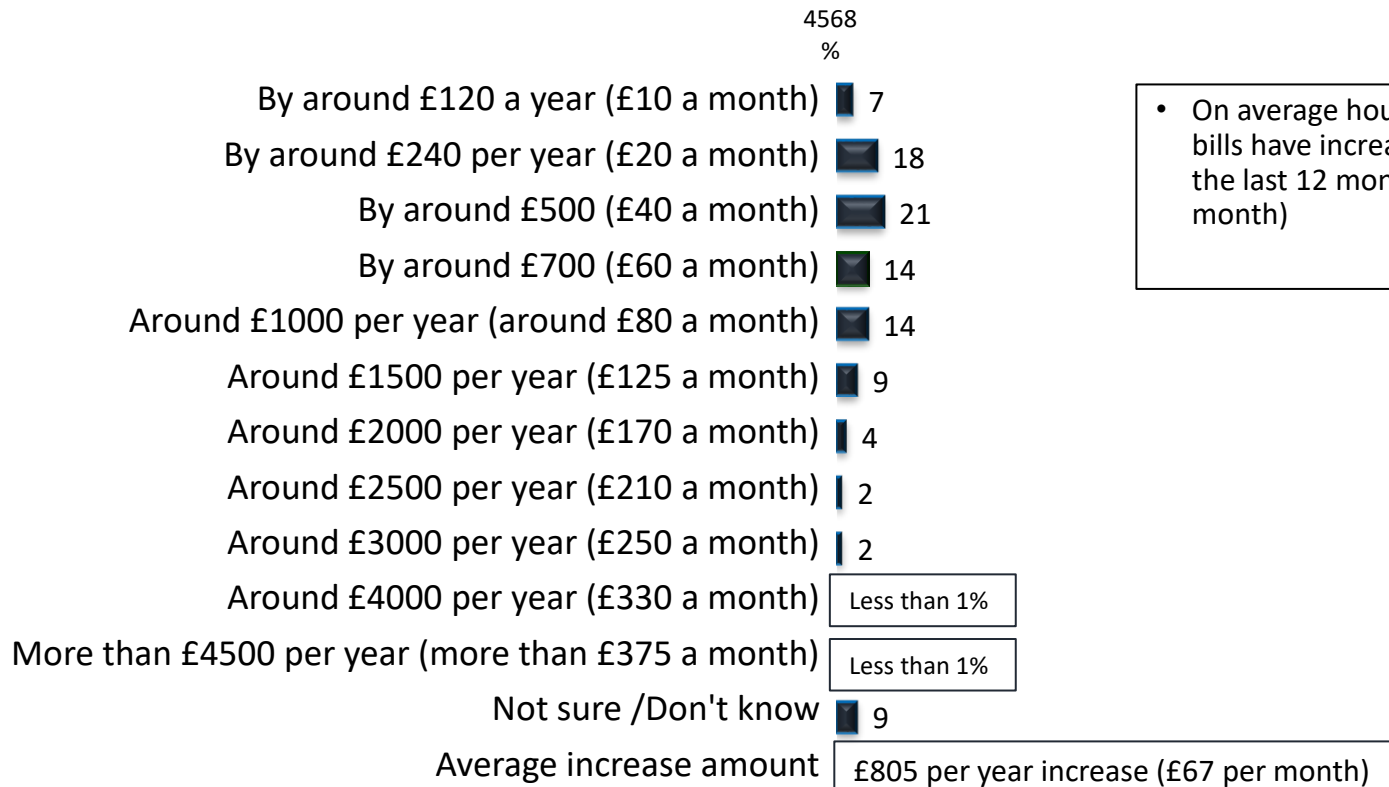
4568
%

By around £120 a year (£10 a month) 7
By around £240 per year (£20 a month) 18
By around £500 (£40 a month) 21
By around £700 (£60 a month) 14
Around £1000 per year (around £80 a month) 14
Around £1500 per year (£125 a month) 9
Around £2000 per year (£170 a month) 4
Around £2500 per year (£210 a month) 2
Around £3000 per year (£250 a month) 2
Around £4000 per year (£330 a month) Less than 1%
More than £4500 per year (more than £375 a month) Less than 1%
Not sure /Don't know 9
Average increase amount £805 per year increase (£67 per month)

• On average hou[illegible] bills have increa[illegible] the last 12 mon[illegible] month)